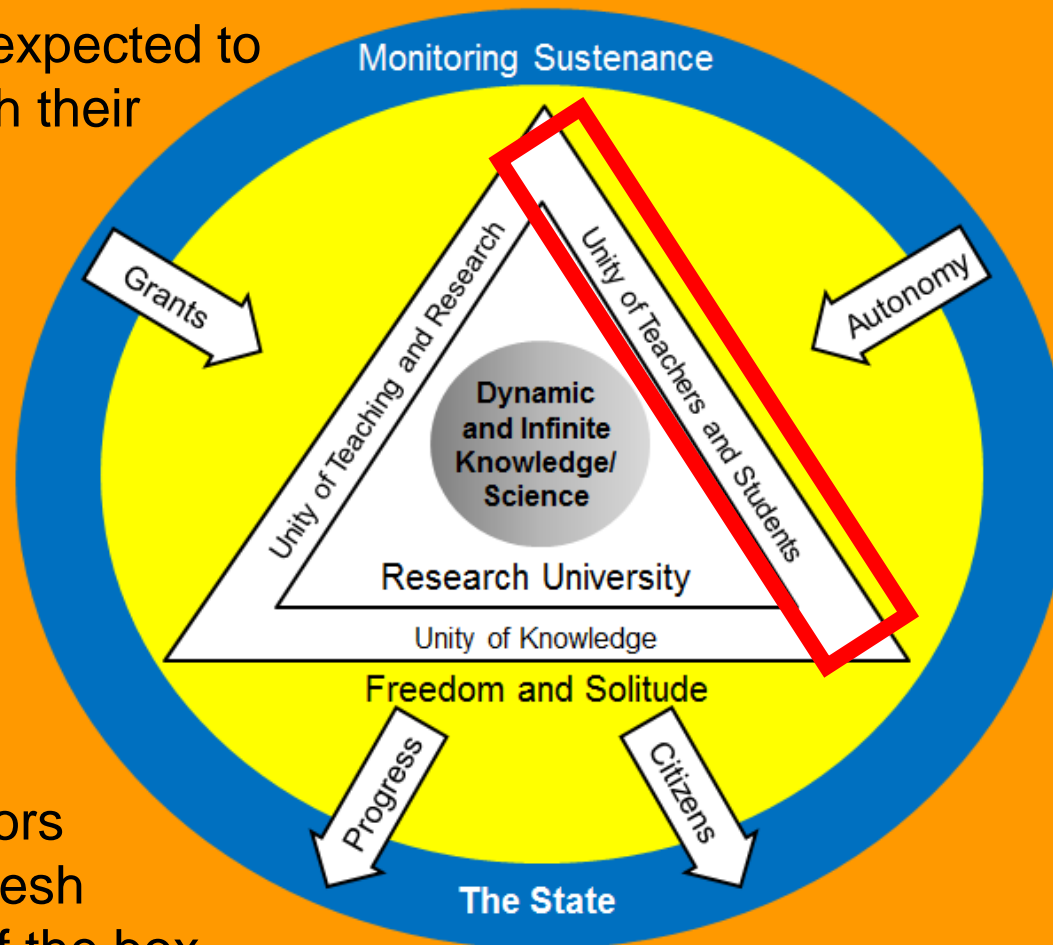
expected to
h their

ors
esh
f the box

Monitoring Sustenance

Grants

Autonomy

Unity of Teaching and Research

Unity of Teachers and Students

Dynamic and Infinite Knowledge/ Science

Research University

Unity of Knowledge

Freedom and Solitude

Progress

Citizens

The State